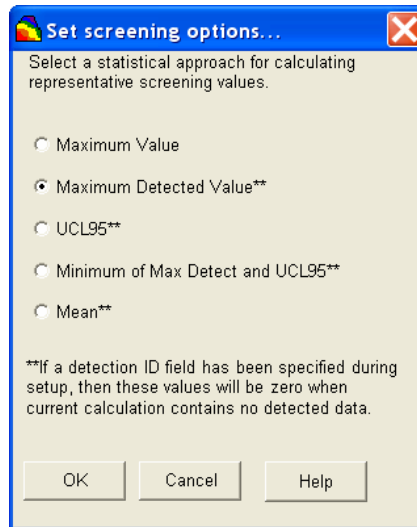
Set screening options...

Select a statistical approach for calculating representative screening values.

Maximum Value

Maximum Detected Value**

UCL95**

Minimum of Max Detect and UCL95**

Mean**

**If a detection ID field has been specified during setup, then these values will be zero when current calculation contains no detected data.

OK

Cancel

Help